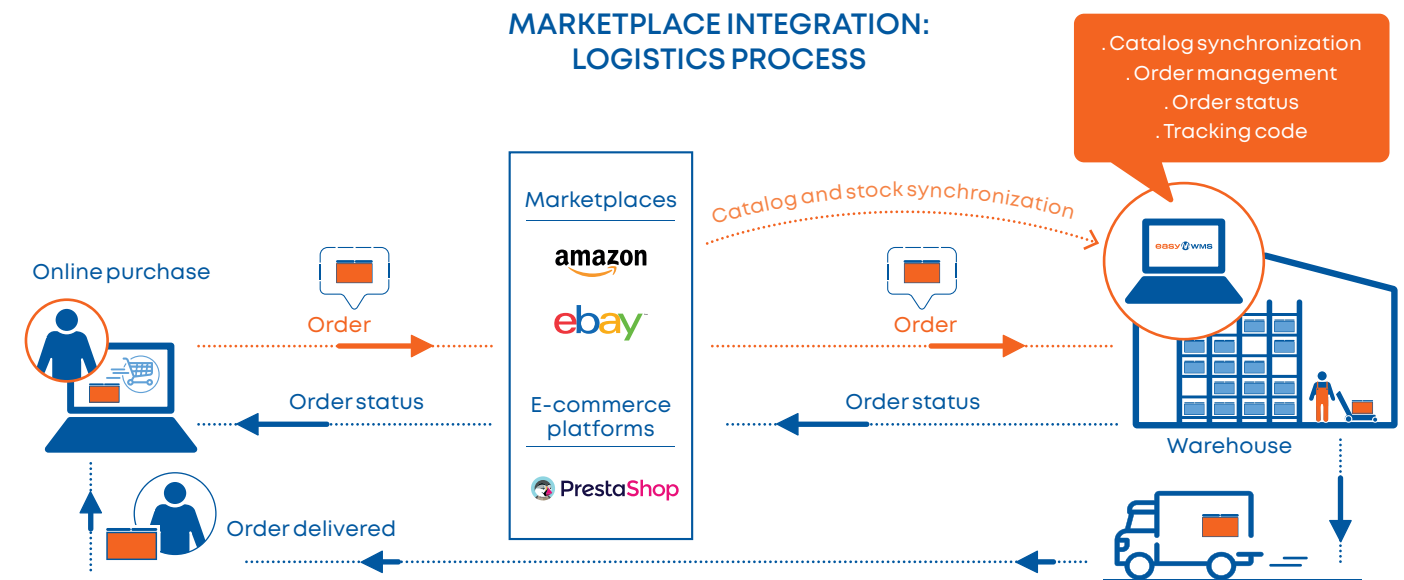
MARKETPLACE INTEGRATION: LOGISTICS PROCESS

. Catalog synchronization
. Order management
. Order status
. Tracking code

Marketplaces

amazon

ebay

E-commerce platforms

PrestaShop

Catalog and stock synchronization

easy WMS

Online purchase

Order

Order status

Order

Order status

Warehouse

Order delivered